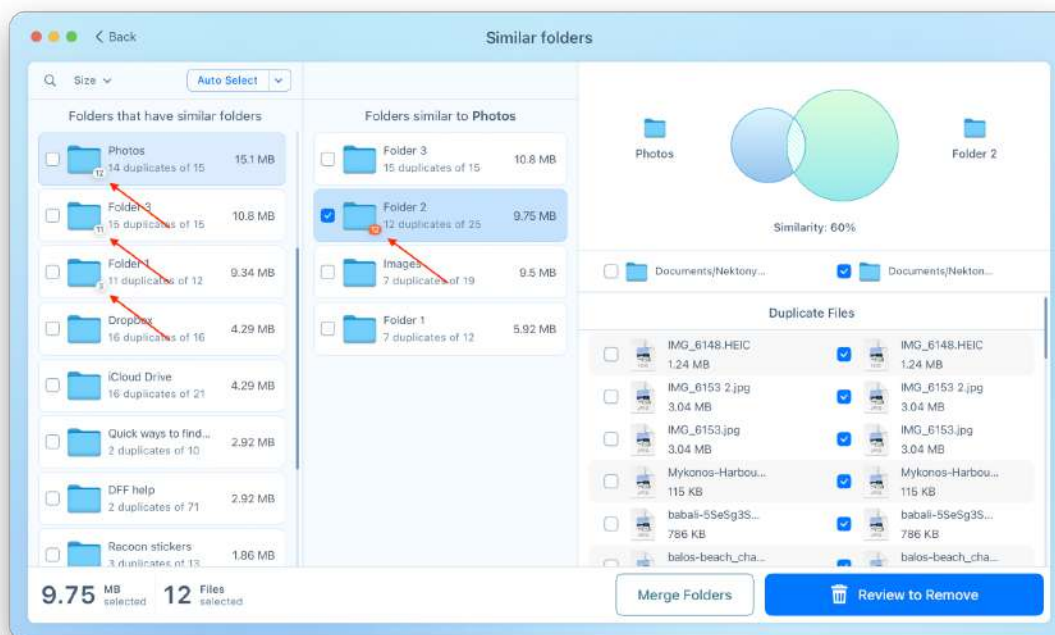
< Back

Similar folders

Size ⌄

Auto Select

Folders that have similar folders

Photos
14 duplicates of 15
15.1 MB
12

Folder 3
15 duplicates of 15
10.8 MB
11

Folder 1
11 duplicates of 12
9.34 MB
5

Dropbox
16 duplicates of 16
4.29 MB

iCloud Drive
16 duplicates of 21
4.29 MB

Quick ways to find...
2 duplicates of 10
2.92 MB

DFF help
2 duplicates of 71
2.92 MB

Racoon stickers
3 duplicates of 13
1.86 MB

Folders similar to Photos

Folder 3
15 duplicates of 15
10.8 MB

Folder 2
12 duplicates of 25
9.75 MB
12

Images
7 duplicates of 19
9.5 MB

Folder 1
7 duplicates of 12
5.92 MB

Photos

Folder 2

Similarity: 60%

Documents/Nektony...

Documents/Nekton...

Duplicate Files

IMG_6148.HEIC
1.24 MB

IMG_6148.HEIC
1.24 MB

IMG_6153 2.jpg
3.04 MB

IMG_6153 2.jpg
3.04 MB

IMG_6153.jpg
3.04 MB

IMG_6153.jpg
3.04 MB

Mykonos-Harbou...
115 KB

Mykonos-Harbou...
115 KB

babali-5SeSg3S...
786 KB

babali-5SeSg3S...
786 KB

balos-beach_cha...

balos-beach_cha...

9.75 MB selected 12 Files selected

Merge Folders

Review to Remove